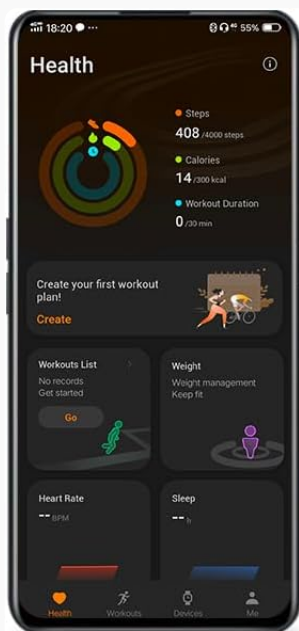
18:20 ··· 55%

Health

Steps
408 /4000 steps

Calories
14 /300 kcal

Workout Duration
0 /30 min

Create your first workout plan!
Create

Workouts List
No records
Get started
Go

Weight
Weight management
Keep fit

Heart Rate
-- BPM

Sleep
-- h

Health
Workouts
Devices
Me